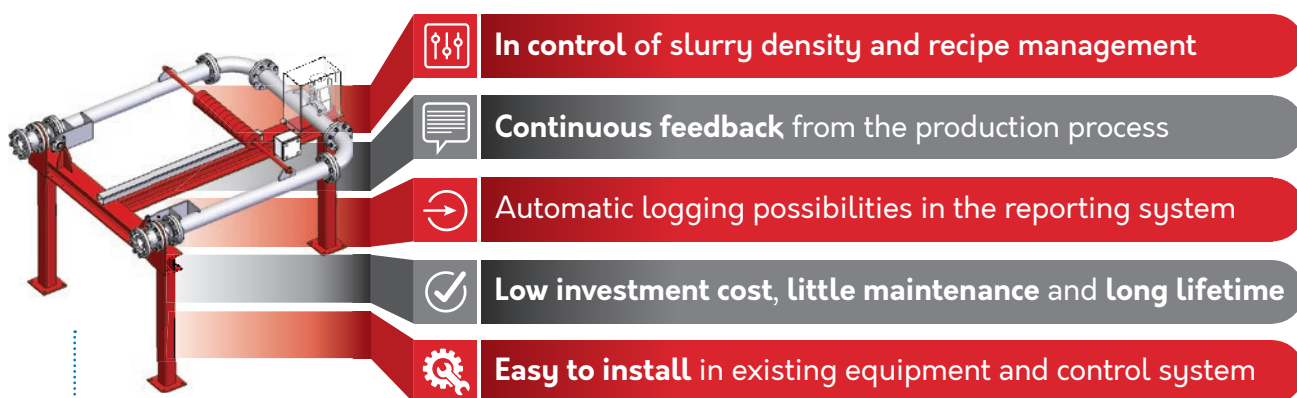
In control of slurry density and recipe management

Continuous feedback from the production process

Automatic logging possibilities in the reporting system

Low investment cost, little maintenance and long lifetime

Easy to install in existing equipment and control system